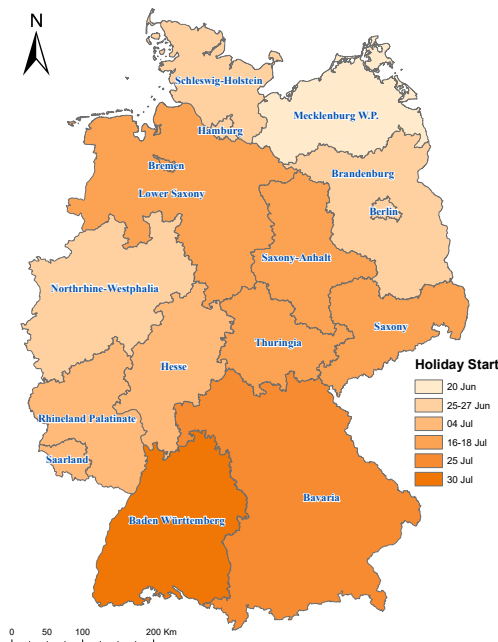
N

Schleswig-Holstein
Mecklenburg W.P.
Hamburg
Bremen
Brandenburg
Lower Saxony
Berlin
Saxony-Anhalt
Northrhine-Westphalia
Saxony
Thuringia
Hesse
Rhineland Palatinate
Saarland
Bavaria
Baden Württemberg

Holiday Start
20 Jun
25-27 Jun
04 Jul
16-18 Jul
25 Jul
30 Jul

0 50 100 200 Km